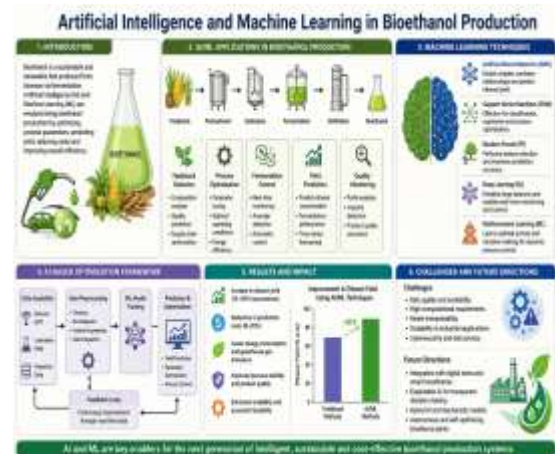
Artificial Intelligence and Machine Learning in Bioethanol Production

1. INTRODUCTION

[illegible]

2. AI/ML APPLICATIONS IN BIOETHANOL PRODUCTION

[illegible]

3. MACHINE LEARNING TECHNIQUES

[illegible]

4. AI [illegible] OF EVOLUTION FERMENTATION

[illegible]

5. RESULTS AND IMPACT

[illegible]

6. CHALLENGES AND FUTURE DIRECTIONS

Challenges

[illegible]

Future Directions

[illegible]

AI and ML are key enablers for the next generation of intelligent, sustainable and cost-effective bioethanol production systems